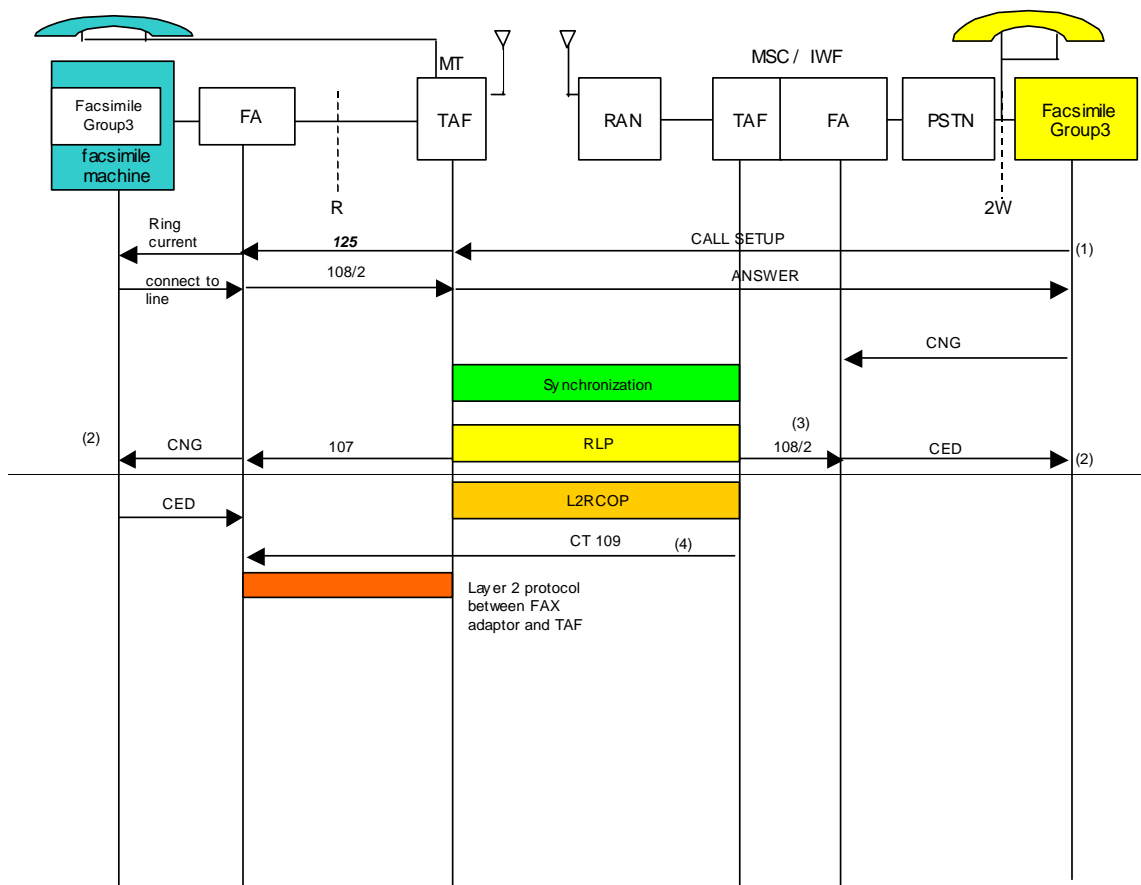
MT

MSC / IWF

Facsimile Group3

facsimile machine

FA

TAF

RAN

TAF

FA

PSTN

Facsimile Group3

R

2W

Ring current

125

CALL SETUP

(1)

connect to line

108/2

ANSWER

CNG

Synchronization

(3)

(2)

CNG

107

RLP

108/2

CED

(2)

CED

L2RCOP

CT 109

(4)

Layer 2 protocol between FAX adaptor and TAF